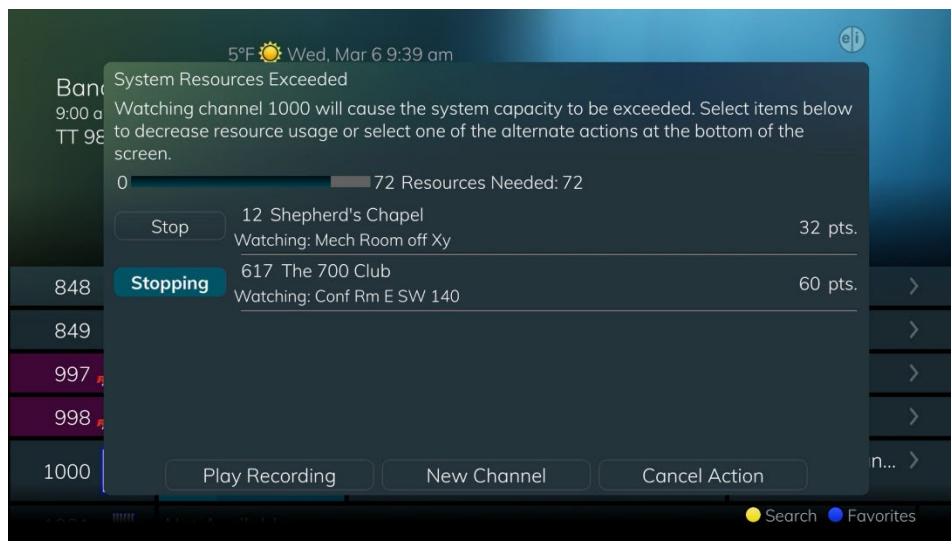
5°F Wed, Mar 6 9:39 am

Banc
9:00 a
TT 98

System Resources Exceeded

Watching channel 1000 will cause the system capacity to be exceeded. Select items below to decrease resource usage or select one of the alternate actions at the bottom of the screen.

0 72 Resources Needed: 72

Stop 12 Shepherd's Chapel
Watching: Mech Room off Xy 32 pts.

Stopping 617 The 700 Club
Watching: Conf Rm E SW 140 60 pts.

848
849
997
998
1000

n...

Play Recording New Channel Cancel Action

Search Favorites